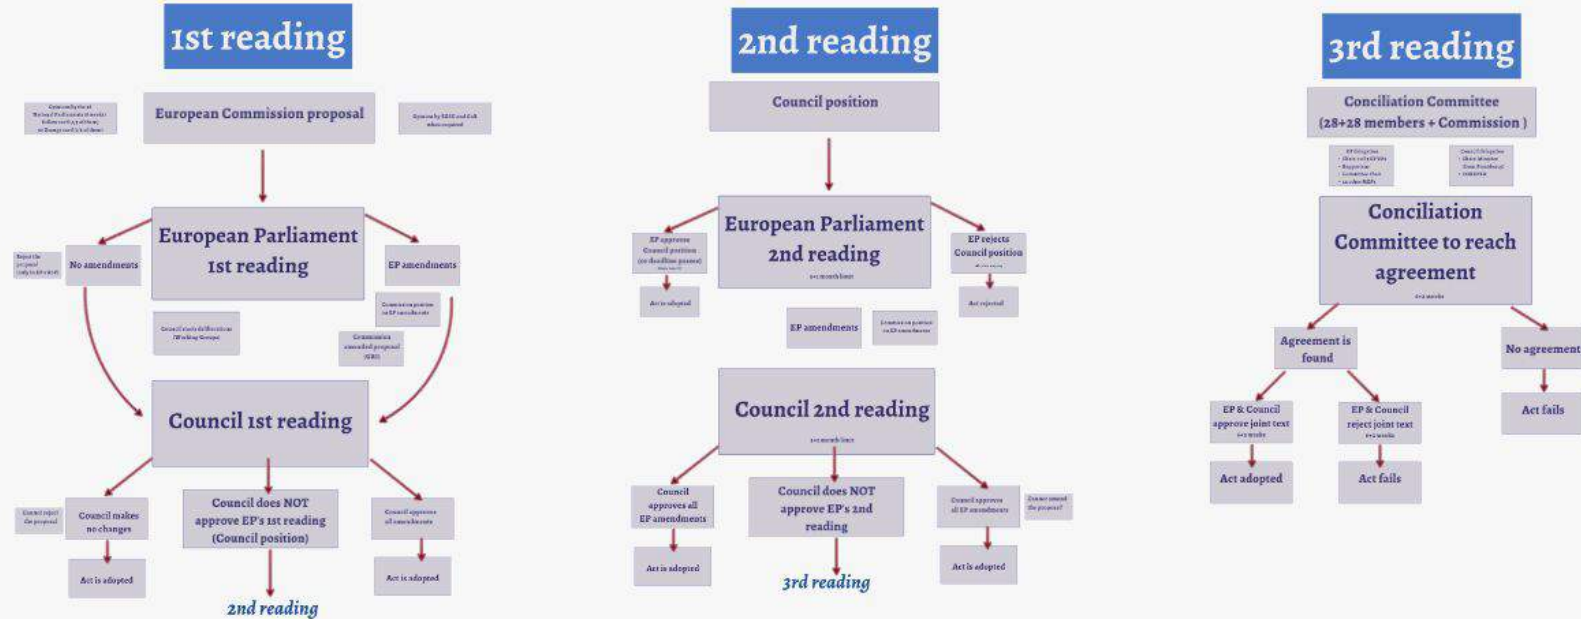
1st reading

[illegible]

European Commission proposal

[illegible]

European Parliament 1st reading

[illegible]

No amendments

EP amendments

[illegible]

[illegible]

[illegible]

Council 1st reading

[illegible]

Council makes no changes

Council does NOT approve EP's 1st reading (Council position)

Council approves all amendments

Act is adopted

Act is adopted

2nd reading

2nd reading

Council position

EP approves Council position (or deadline passes)

European Parliament 2nd reading

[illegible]

EP rejects Council position

Act is adopted

Act rejected

EP amendments

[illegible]

Council 2nd reading

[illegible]

Council approves all EP amendments

Council does NOT approve EP's 2nd reading

Council approves all EP amendments

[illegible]

Act is adopted

3rd reading

Act is adopted

3rd reading

Conciliation Committee (28+28 members + Commission )

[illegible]

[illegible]

Conciliation Committee to reach agreement

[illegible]

Agreement is found

No agreement

EP & Council approve joint text

EP & Council reject joint text

Act fails

Act adopted

Act fails